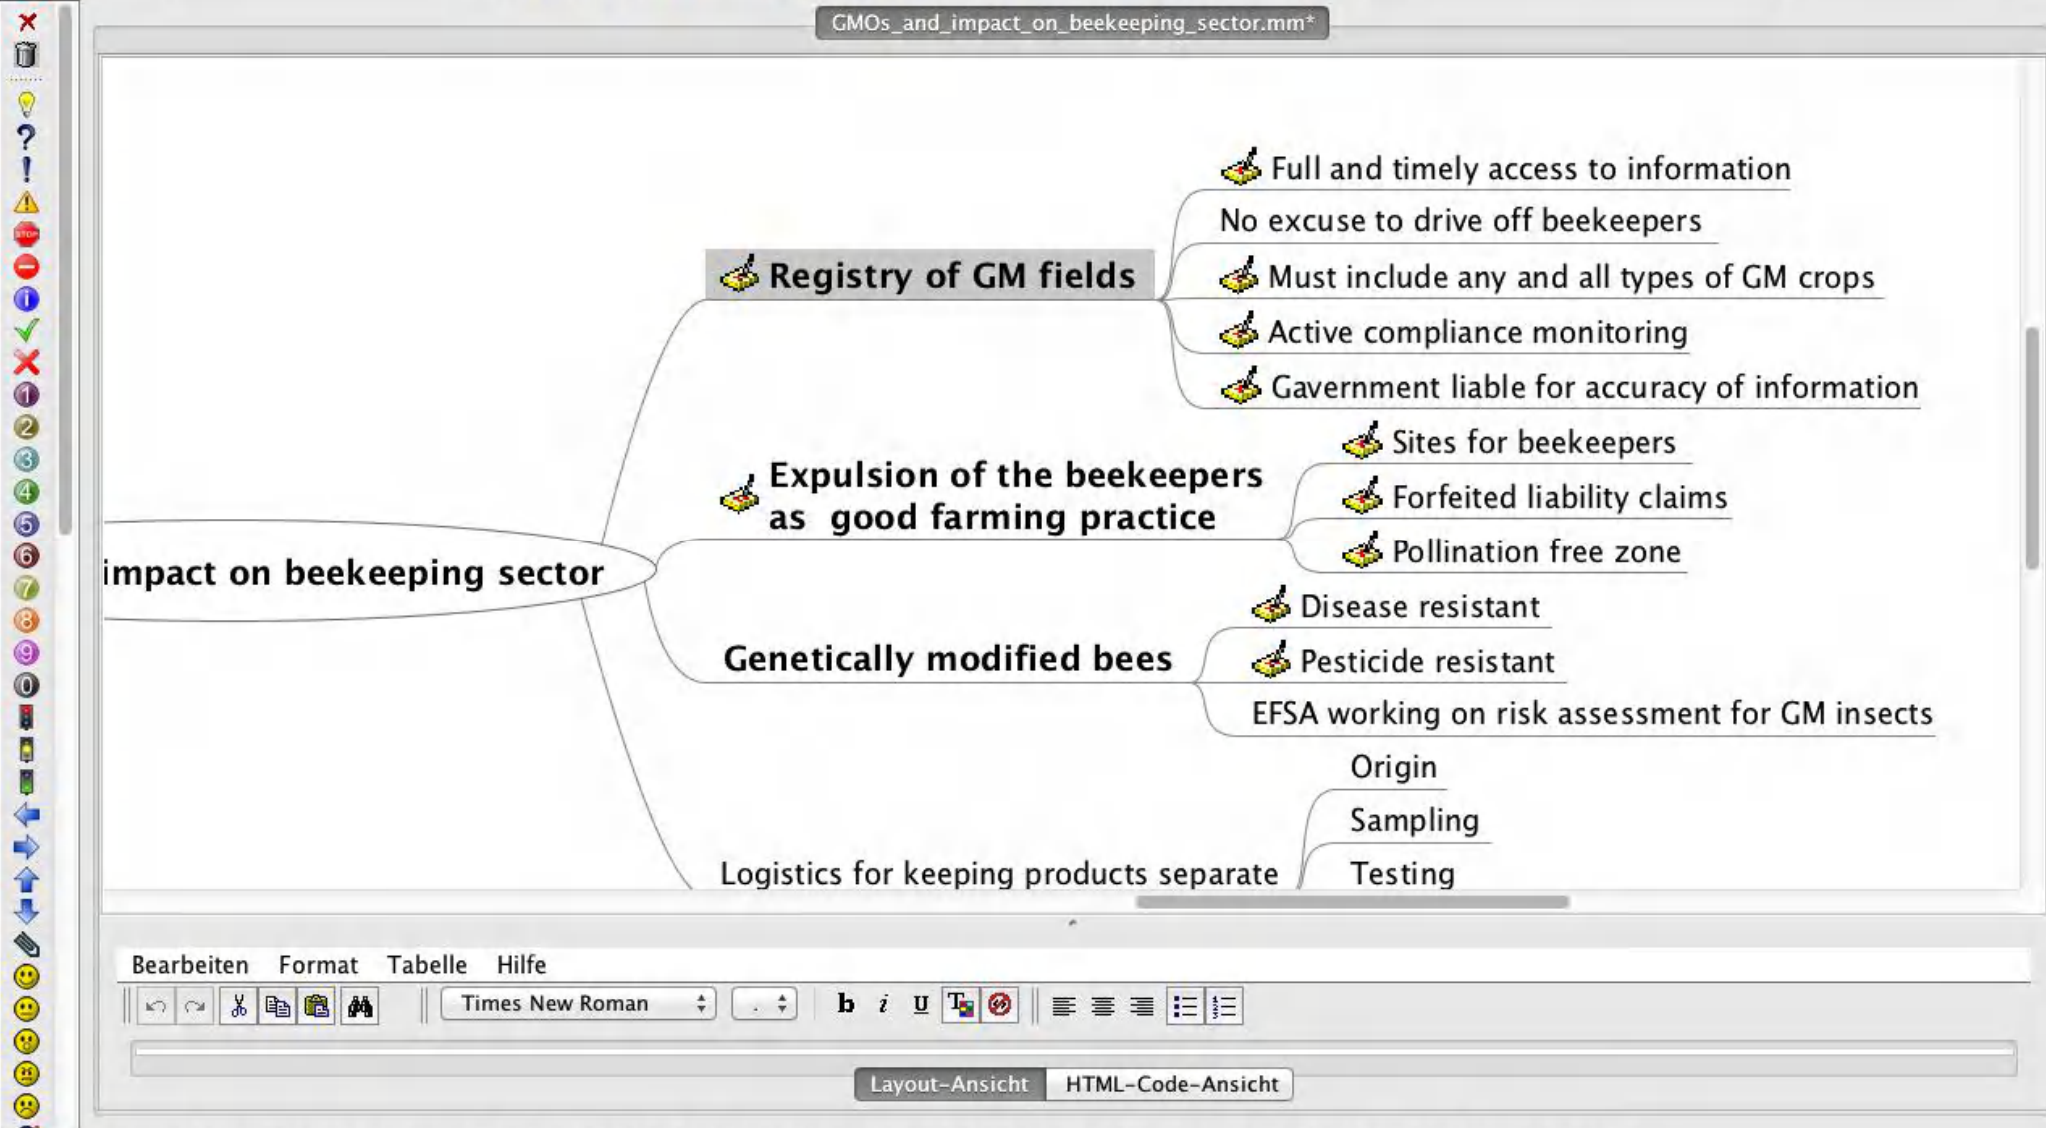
GMOs_and_impact_on_beekeeping_sector.mm*

impact on beekeeping sector

Registry of GM fields

Full and timely access to information

No excuse to drive off beekeepers

Must include any and all types of GM crops

Active compliance monitoring

Gavernment liable for accuracy of information

Expulsion of the beekeepers as good farming practice

Sites for beekeepers

Forfeited liability claims

Pollination free zone

Genetically modified bees

Disease resistant

Pesticide resistant

EFSA working on risk assessment for GM insects

Logistics for keeping products separate

Origin

Sampling

Testing

Bearbeiten Format Tabelle Hilfe

Times New Roman

b i U

Layout-Ansicht HTML-Code-Ansicht